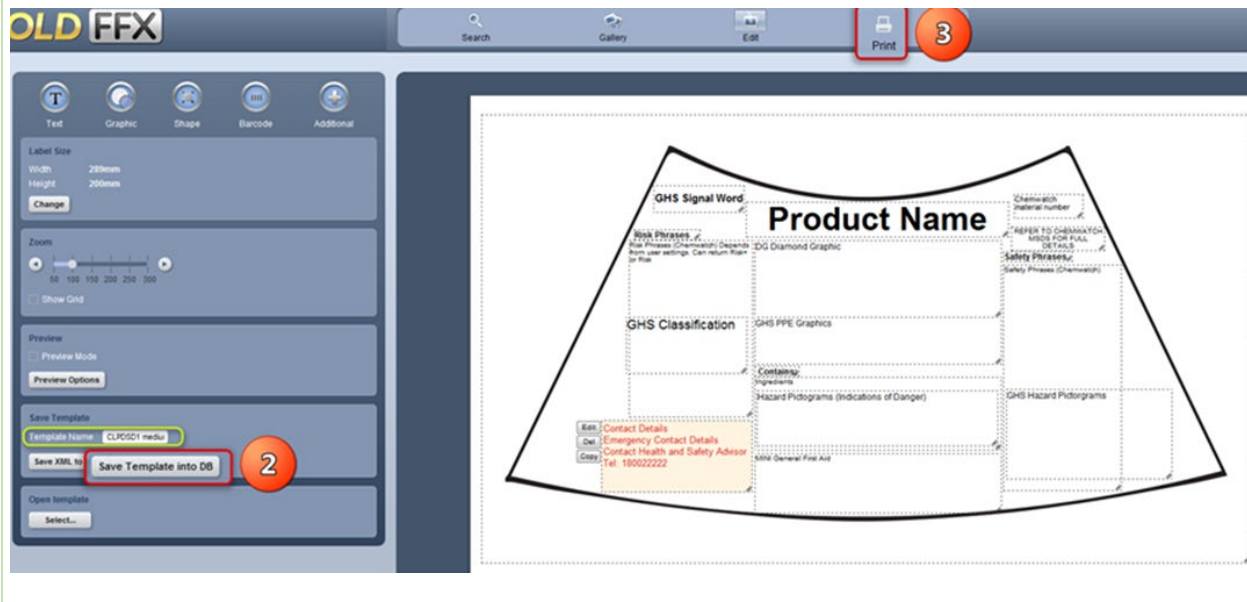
OLD FFX

Search
Gallery
Edit
Print
3

Text
Graphic
Shape
Barcode
Additional

Label Size
Width 289mm
Height 200mm
Change

Zoom
50 100 150 200 250 300
Show Grid

Preview
Preview Mode
Preview Options

Save Template
Template Name CLPDSD1 mediu
Save XML to
Save Template into DB
2

Open template
Select...

GHS Signal Word
Product Name
Chemwatch material number
Risk Phrases
Risk Phrases (Chemwatch) Depends from user settings. Can return Risk or Risk
DG Diamond Graphic
REFER TO CHEMWATCH MSDS FOR FULL DETAILS
Safety Phrases
Safety Phrases (Chemwatch)
GHS Classification
GHS PPE Graphics
Contains
Ingredients
Hazard Pictograms (Indications of Danger)
GHS Hazard Pictorgrams
Edit
Del
Copy
Contact Details
Emergency Contact Details
Contact Health and Safety Advisor
Tel: 180022222
MIM General First Aid